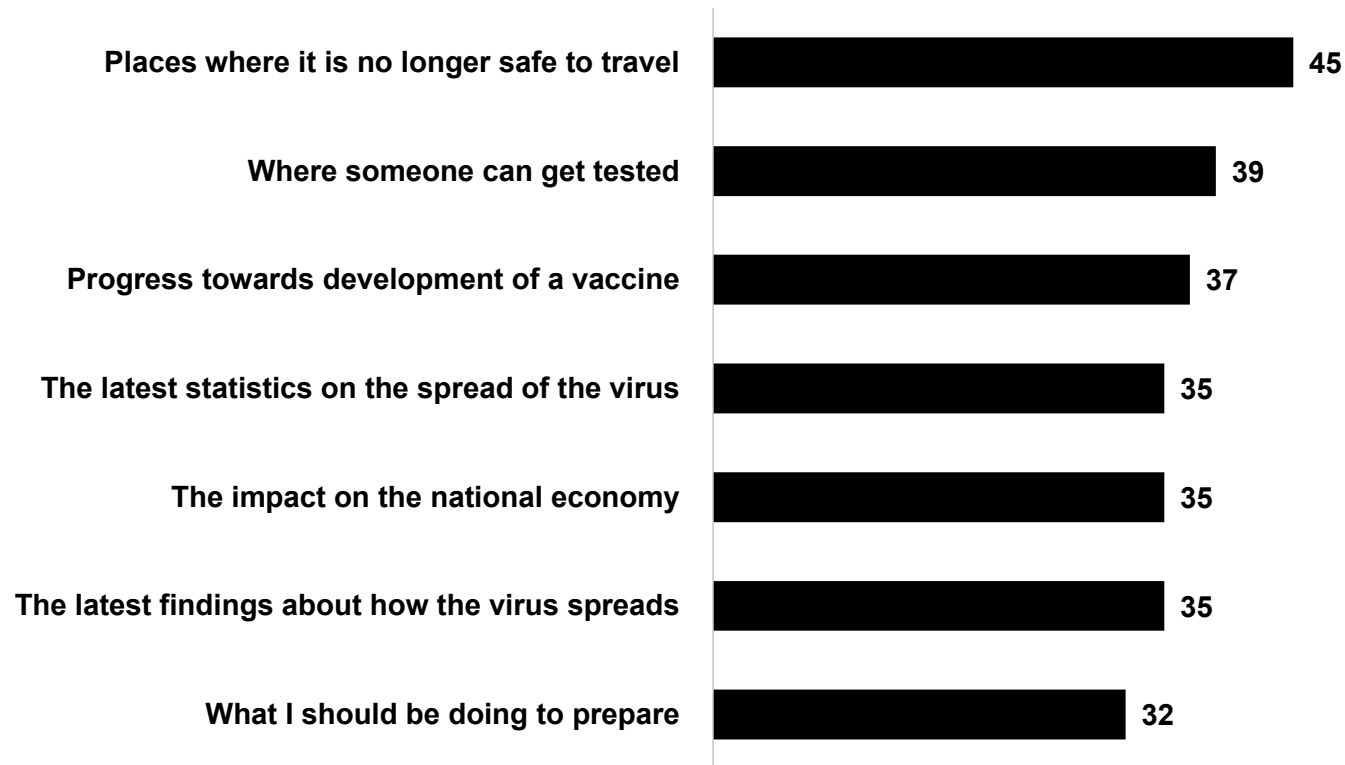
| | |
|---|---|
| Places where it is no longer safe to travel | 45 |
| Where someone can get tested | 39 |
| Progress towards development of a vaccine | 37 |
| The latest statistics on the spread of the virus | 35 |
| The impact on the national economy | 35 |
| The latest findings about how the virus spreads | 35 |
| What I should be doing to prepare | 32 |